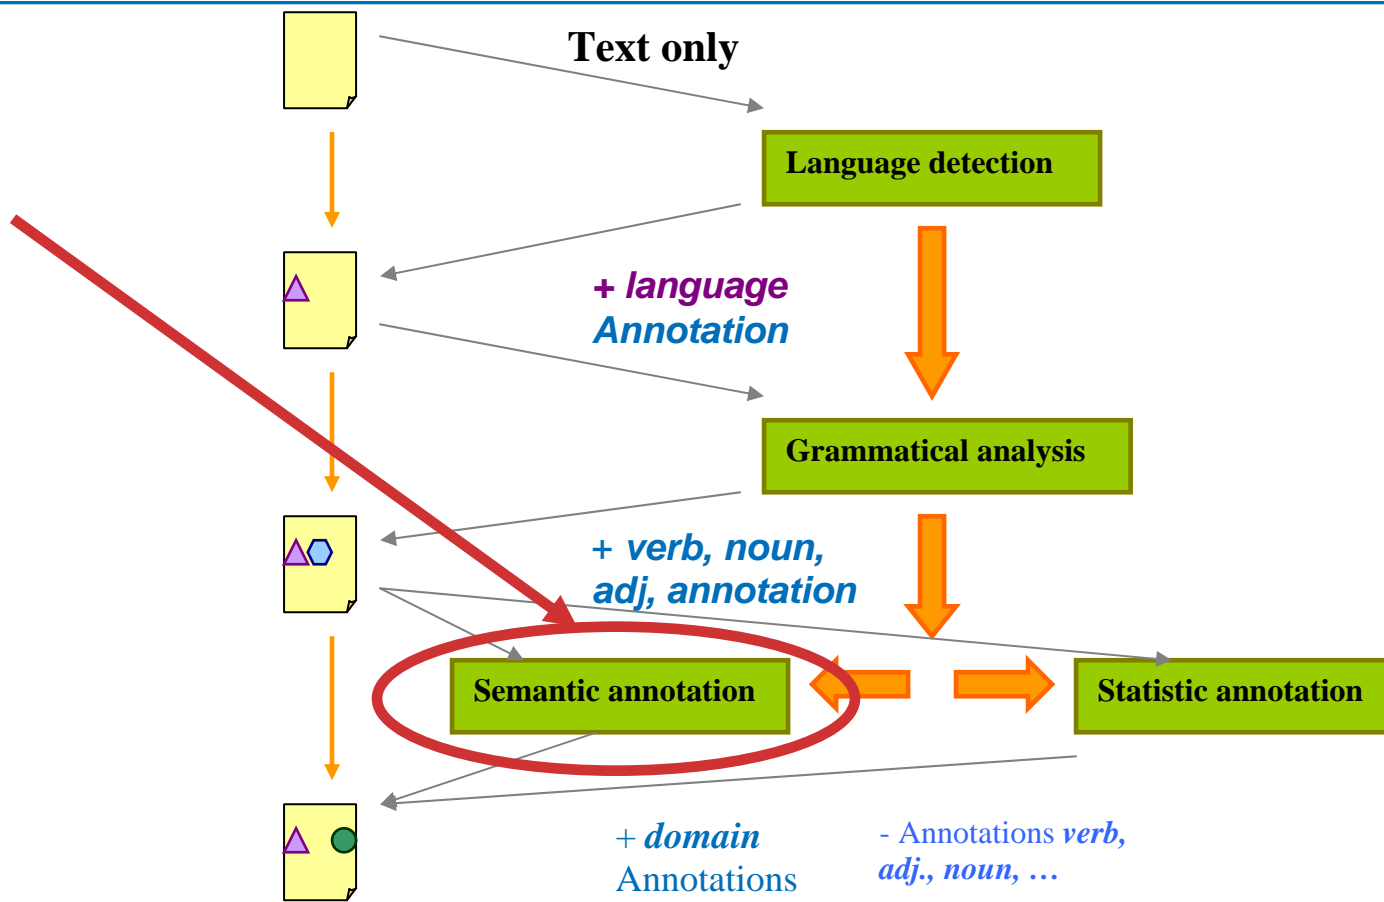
Text only

Language detection

+ language Annotation

Grammatical analysis

+ verb, noun, adj, annotation

Semantic annotation

Statistic annotation

+ domain Annotations

- Annotations verb, adj., noun, …